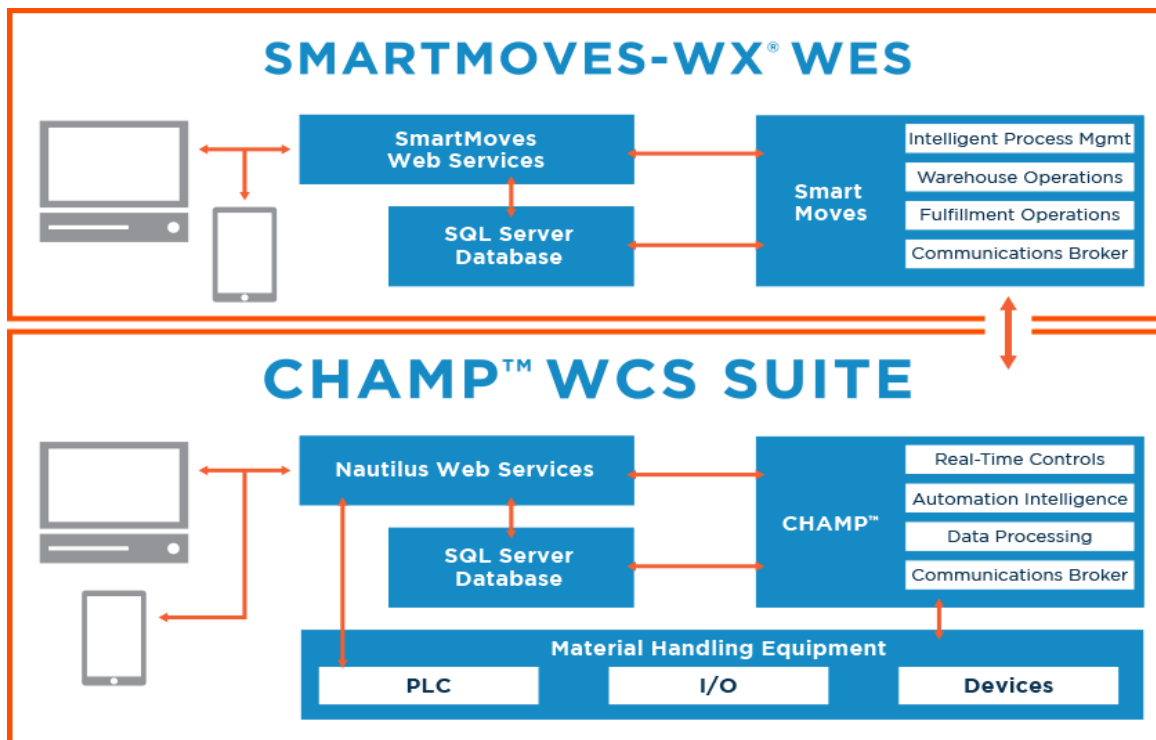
SMARTMOVES-WX® WES

SmartMoves Web Services

SQL Server Database

Smart Moves

Intelligent Process Mgmt

Warehouse Operations

Fulfillment Operations

Communications Broker

CHAMP™ WCS SUITE

Nautilus Web Services

SQL Server Database

CHAMP™

Real-Time Controls

Automation Intelligence

Data Processing

Communications Broker

Material Handling Equipment

PLC

I/O

Devices